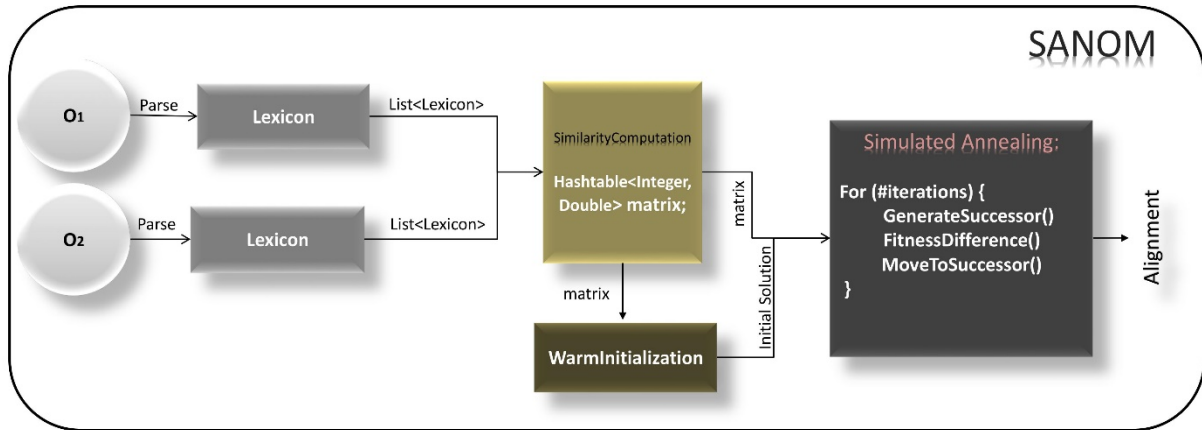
SANOM

O1

Parse

Lexicon

List<Lexicon>

O2

Parse

Lexicon

List<Lexicon>

SimilarityComputation

Hashtable<Integer, Double> matrix;

matrix

matrix

WarmInitialization

Initial Solution

Simulated Annealing:

For (#iterations) {
GenerateSuccessor()
FitnessDifference()
MoveToSuccessor()
}

Alignment